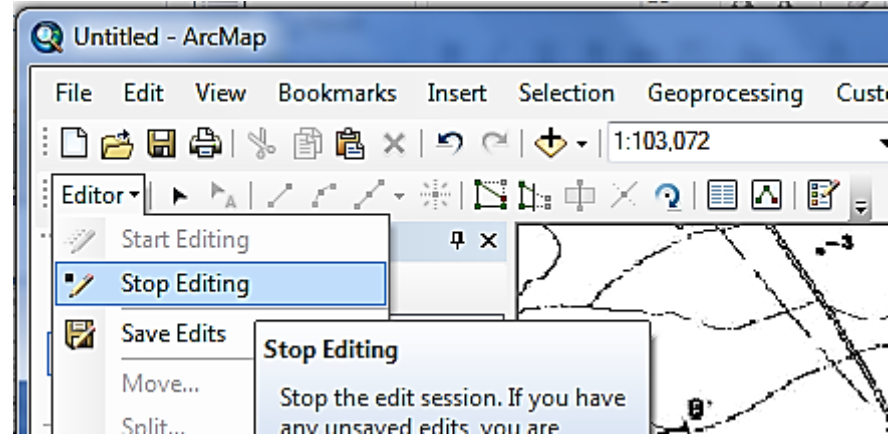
Untitled - ArcMap

File Edit View Bookmarks Insert Selection Geoprocessing Cust

1:103,072

Editor

Start Editing

Stop Editing

Save Edits

Move...

Split...

Stop Editing

Stop the edit session. If you have any unsaved edits, you are

-3

8